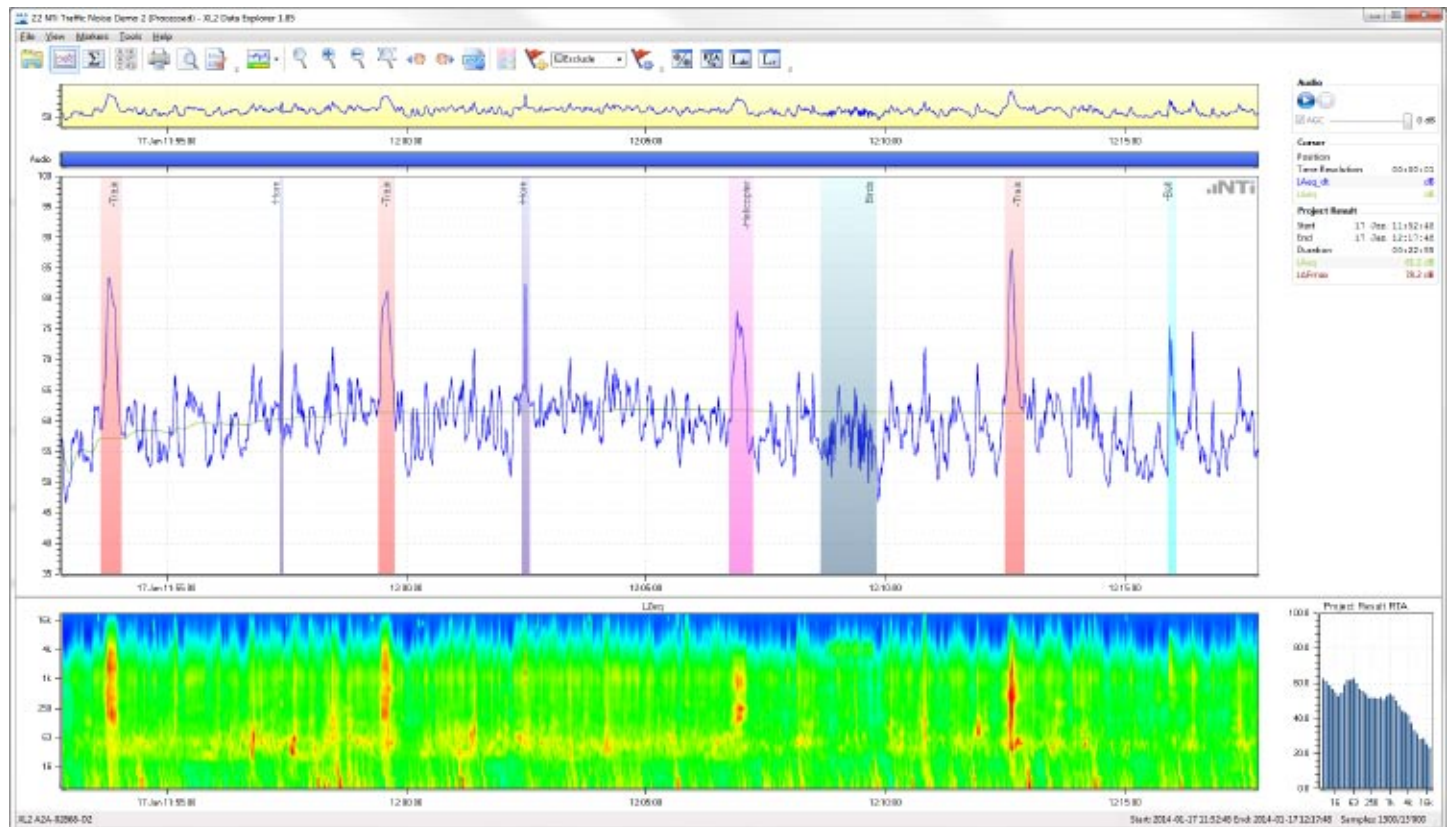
Z2 MR Traffic Noise Demo 2 (Processed) - XL2 Data Explorer 1.85

File View Markers Tools Help

Exclude

Audio

AGC

0 dB

Cursor

Position

Time Resolution 00:00:01

LAeq_dt dB

LAeq dB

Project Result

Start 17 Jan 11:52:48

End 17 Jan 12:17:48

Duration 00:25:00

LAeq 61.2 dB

LAFmax 78.2 dB

50

17 Jan 11:55:00

12:00:00

12:05:00

12:10:00

12:15:00

Audio

100

95

90

85

80

75

70

65

60

55

50

45

40

35

-Truck

Horn

-Truck

Horn

-Helicopter

Birds

-Truck

-Bell

NTi

17 Jan 11:55:00

12:00:00

12:05:00

12:10:00

12:15:00

LZeq

16k

4k

1k

250

63

16

17 Jan 11:55:00

12:00:00

12:05:00

12:10:00

12:15:00

Project Result RTA

100.0

80.0

60.0

40.0

20.0

0.0

16

63

250

1k

4k

16k

XL2 A2A-02868-D2

Start: 2014-01-17 11:52:48 End: 2014-01-17 12:17:48 Samples: 1500/1500